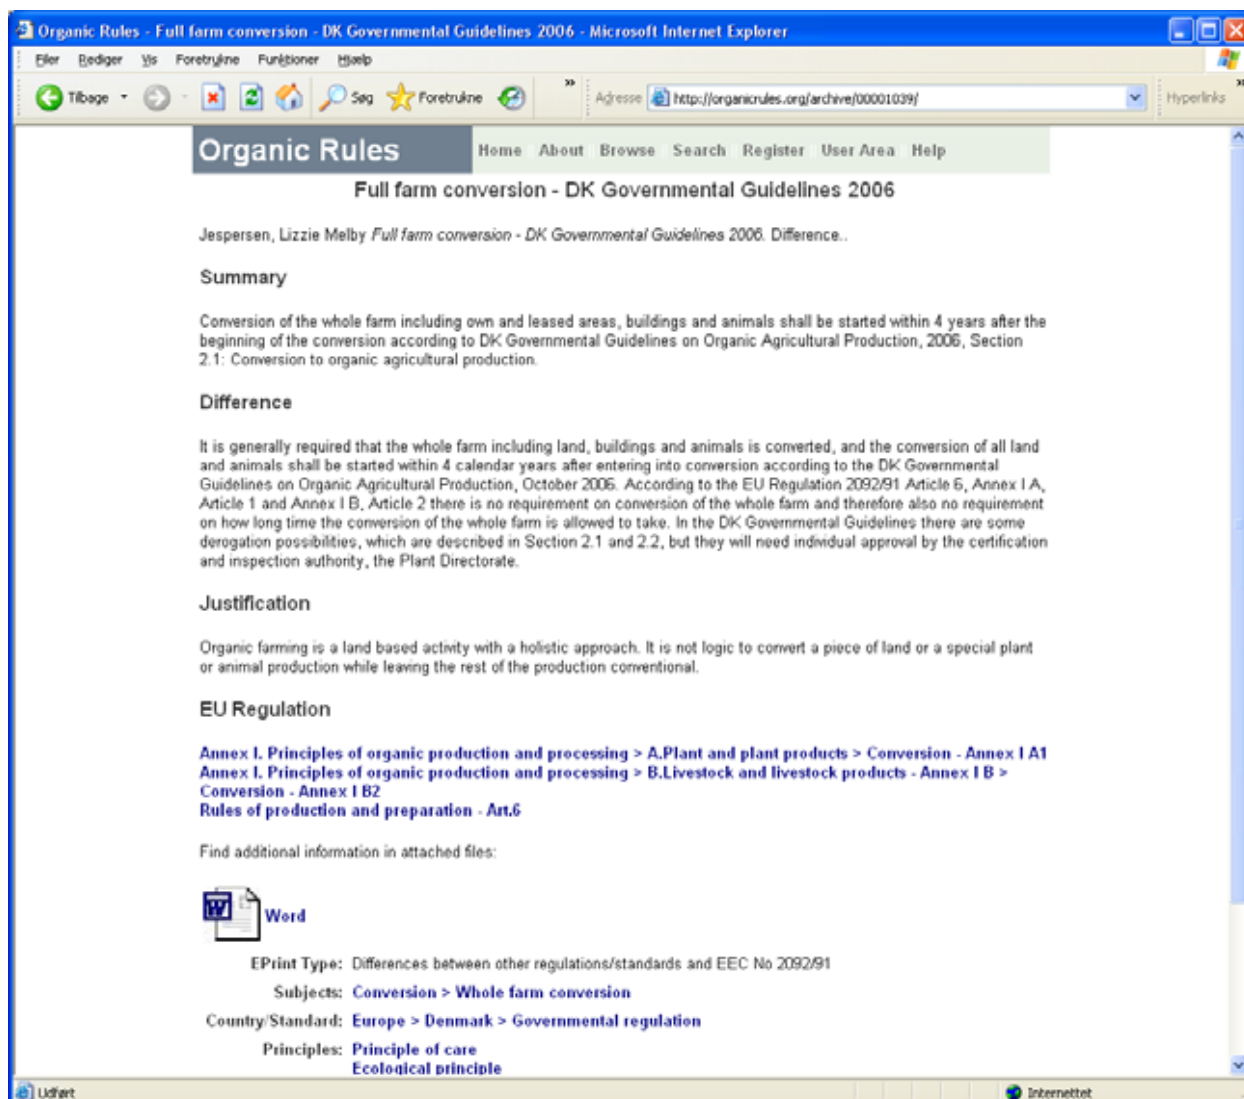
Organic Rules - Full farm conversion - DK Governmental Guidelines 2006 - Microsoft Internet Explorer

Filer Rediger Vis Foretrukne Funktioner Hjælp

Tilbage Søg Foretrukne Adresse http://organicrules.org/archive/00001039/ Hyperlinks

Organic Rules

Home About Browse Search Register User Area Help

Full farm conversion - DK Governmental Guidelines 2006

Jespersen, Lizzie Melby *Full farm conversion - DK Governmental Guidelines 2006.* Difference..

Summary

Conversion of the whole farm including own and leased areas, buildings and animals shall be started within 4 years after the beginning of the conversion according to DK Governmental Guidelines on Organic Agricultural Production, 2006, Section 2.1: Conversion to organic agricultural production.

Difference

It is generally required that the whole farm including land, buildings and animals is converted, and the conversion of all land and animals shall be started within 4 calendar years after entering into conversion according to the DK Governmental Guidelines on Organic Agricultural Production, October 2006. According to the EU Regulation 2092/91 Article 6, Annex I A, Article 1 and Annex I B, Article 2 there is no requirement on conversion of the whole farm and therefore also no requirement on how long time the conversion of the whole farm is allowed to take. In the DK Governmental Guidelines there are some derogation possibilities, which are described in Section 2.1 and 2.2, but they will need individual approval by the certification and inspection authority, the Plant Directorate.

Justification

Organic farming is a land based activity with a holistic approach. It is not logic to convert a piece of land or a special plant or animal production while leaving the rest of the production conventional.

EU Regulation

Annex I. Principles of organic production and processing > A.Plant and plant products > Conversion - Annex I A1
Annex I. Principles of organic production and processing > B.Livestock and livestock products - Annex I B > Conversion - Annex I B2
Rules of production and preparation - Art.6

Find additional information in attached files:

Word

EPrint Type: Differences between other regulations/standards and EEC No 2092/91

Subjects: Conversion > Whole farm conversion

Country/Standard: Europe > Denmark > Governmental regulation

Principles: Principle of care
Ecological principle

Udført Internettet